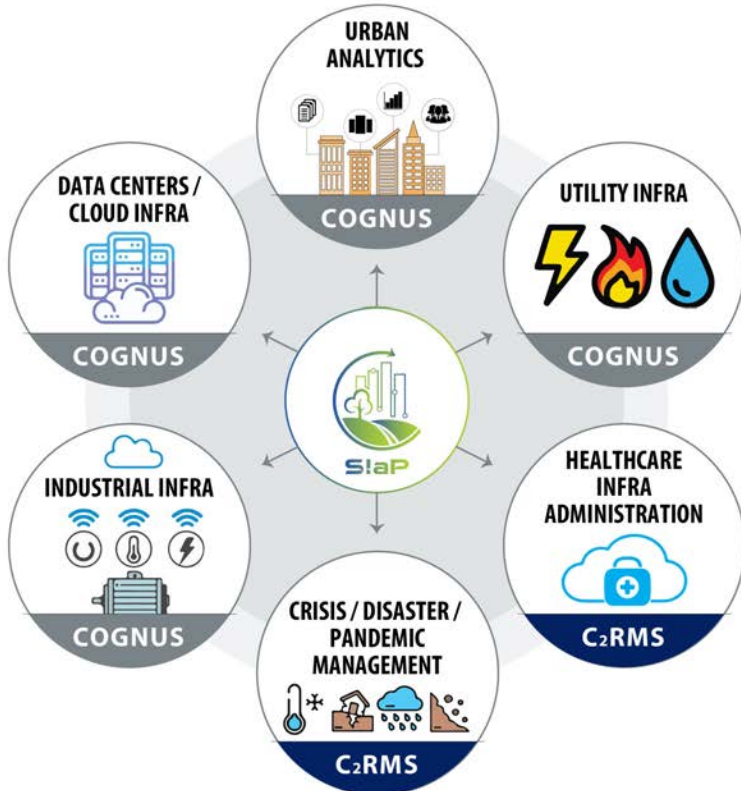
URBAN ANALYTICS

COGNUS

DATA CENTERS / CLOUD INFRA

COGNUS

UTILITY INFRA

COGNUS

S!aP

INDUSTRIAL INFRA

COGNUS

HEALTHCARE INFRA ADMINISTRATION

C2RMS

CRISIS / DISASTER / PANDEMIC MANAGEMENT

C2RMS